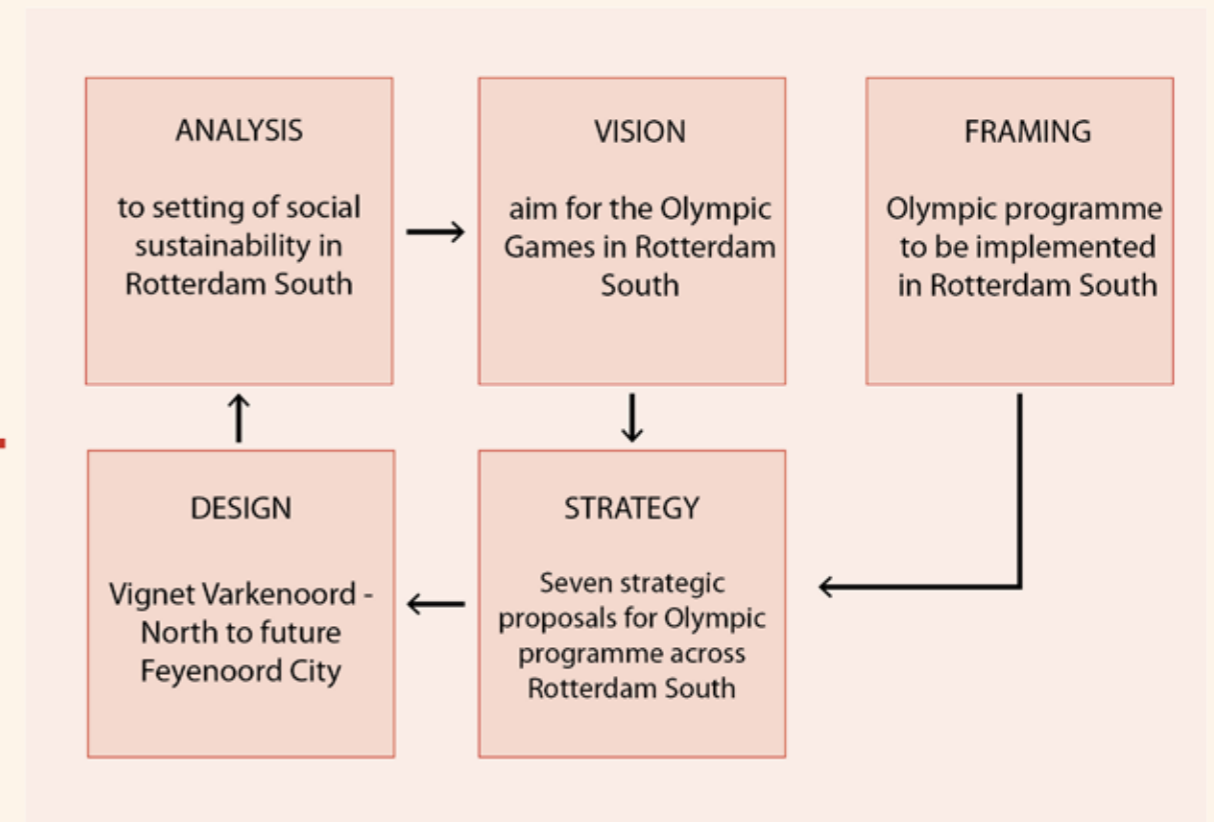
ANALYSIS

to setting of social sustainability in Rotterdam South

VISION

aim for the Olympic Games in Rotterdam South

FRAMING

Olympic programme to be implemented in Rotterdam South

DESIGN

Vignet Varkenoord - North to future Feyenoord City

STRATEGY

Seven strategic proposals for Olympic programme across Rotterdam South